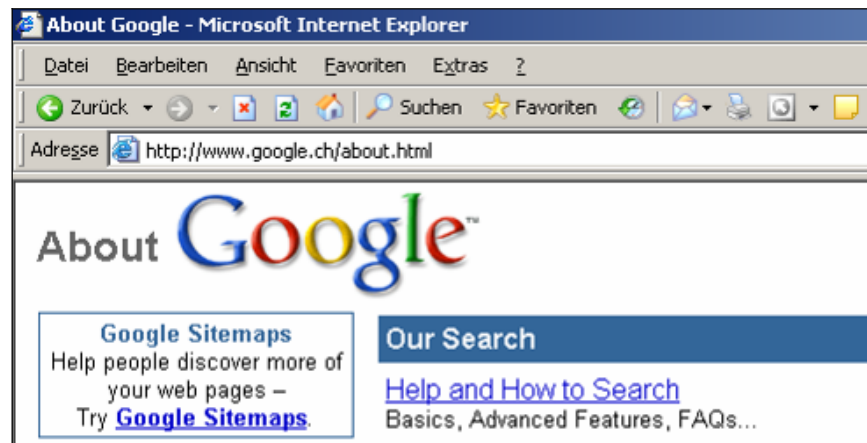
About Google - Microsoft Internet Explorer

Datei Bearbeiten Ansicht Favoriten Extras ?

Zurück Suchen Favoriten

Adresse http://www.google.ch/about.html

About Google™

Google Sitemaps
Help people discover more of your web pages – Try Google Sitemaps.

Our Search

Help and How to Search
Basics, Advanced Features, FAQs...